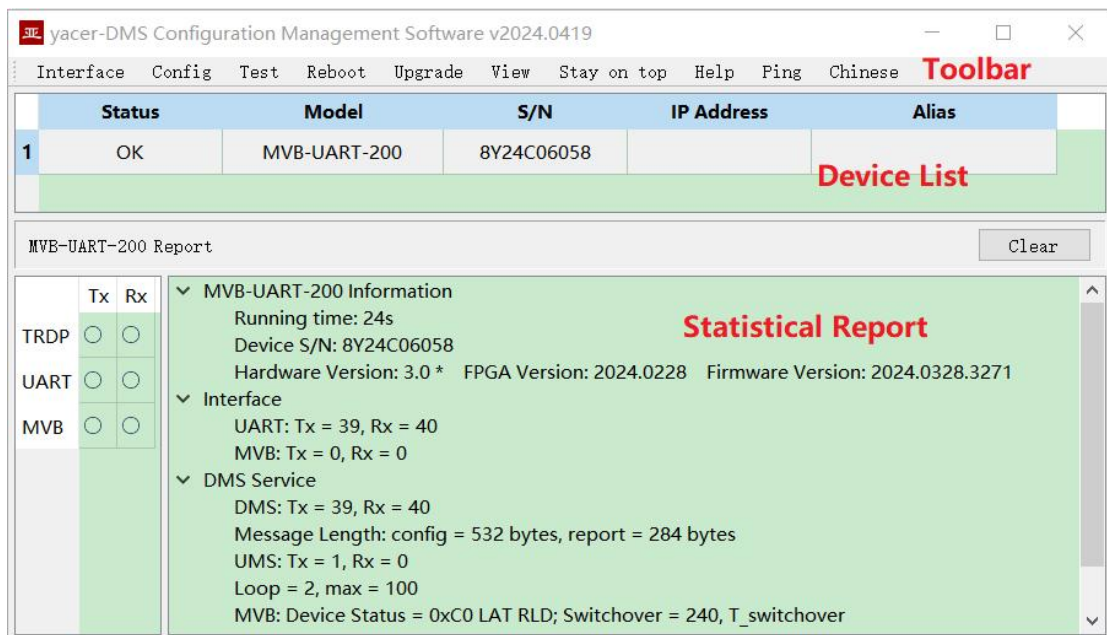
亚 yacer-DMS Configuration Management Software v2024.0419

Interface Config Test Reboot Upgrade View Stay on top Help Ping Chinese Toolbar

| | Status | Model | S/N | IP Address | Alias |
|---|---|---|---|---|---|
| 1 | OK | MVB-UART-200 | 8Y24C06058 | | |

Device List

MVB-UART-200 Report

Clear

| | Tx | Rx |
|---|---|---|
| TRDP | ○ | ○ |
| UART | ○ | ○ |
| MVB | ○ | ○ |

MVB-UART-200 Information
Running time: 24s
Device S/N: 8Y24C06058
Hardware Version: 3.0 * FPGA Version: 2024.0228 Firmware Version: 2024.0328.3271

Statistical Report

Interface
UART: Tx = 39, Rx = 40
MVB: Tx = 0, Rx = 0
DMS Service
DMS: Tx = 39, Rx = 40
Message Length: config = 532 bytes, report = 284 bytes
UMS: Tx = 1, Rx = 0
Loop = 2, max = 100
MVB: Device Status = 0xC0 LAT RLD; Switchover = 240, T_switchover